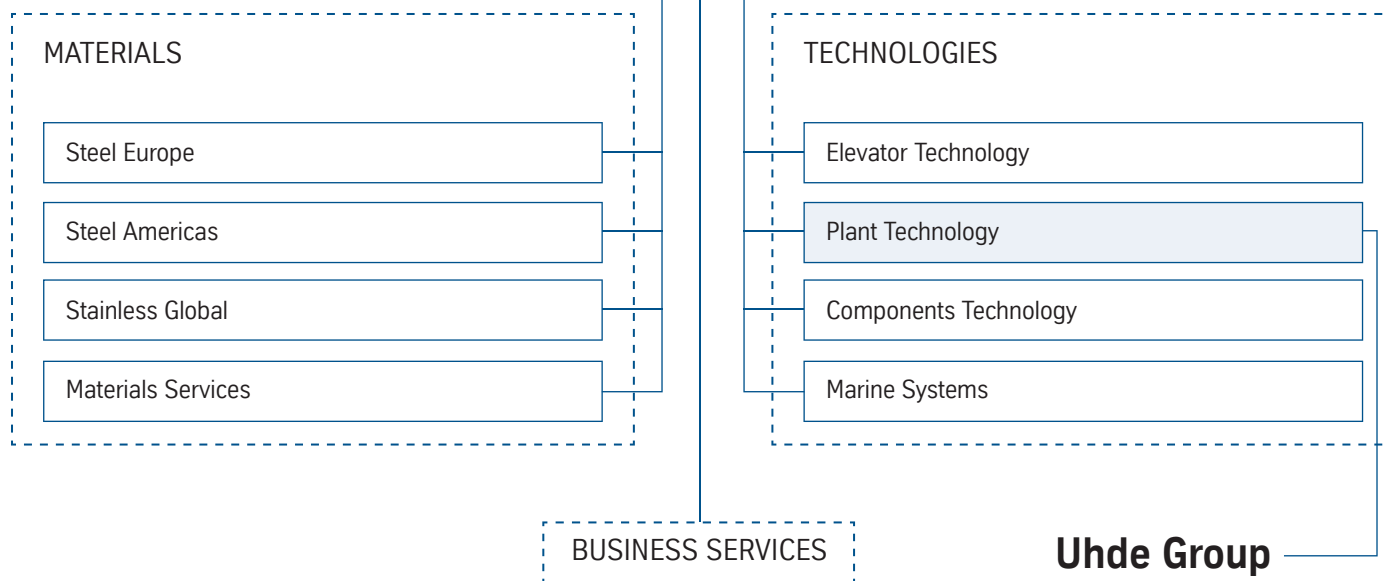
MATERIALS

Steel Europe

Steel Americas

Stainless Global

Materials Services

TECHNOLOGIES

Elevator Technology

Plant Technology

Components Technology

Marine Systems

BUSINESS SERVICES

Uhde Group